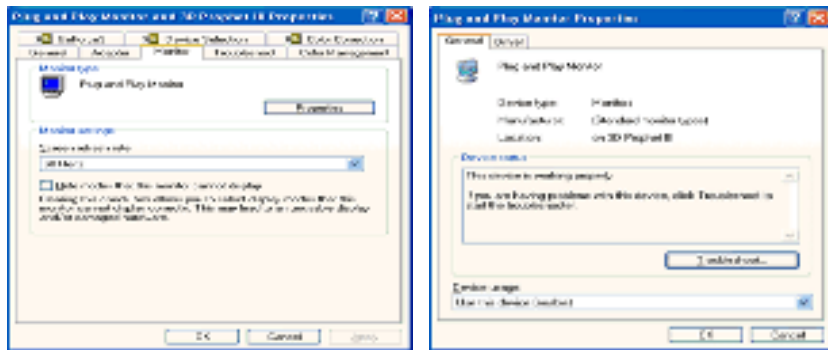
Plug and Play Monitor and 3D Prophet III Properties

Monitor type

Plug and Play Monitor

Properties

Monitor settings

Screen refresh rate

60 Hertz

Hide modes that this monitor cannot display

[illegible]

OK Cancel Apply

Plug and Play Monitor Properties

General Driver

Plug and Play Monitor

Device type: Monitors

Manufacturer: (Standard monitor types)

Location: on 3D Prophet III

Device status

This device is working properly.

If you are having problems with this device, click Troubleshoot to start the troubleshooter.

Troubleshoot...

Device usage:

Use this device (enable)

OK Cancel